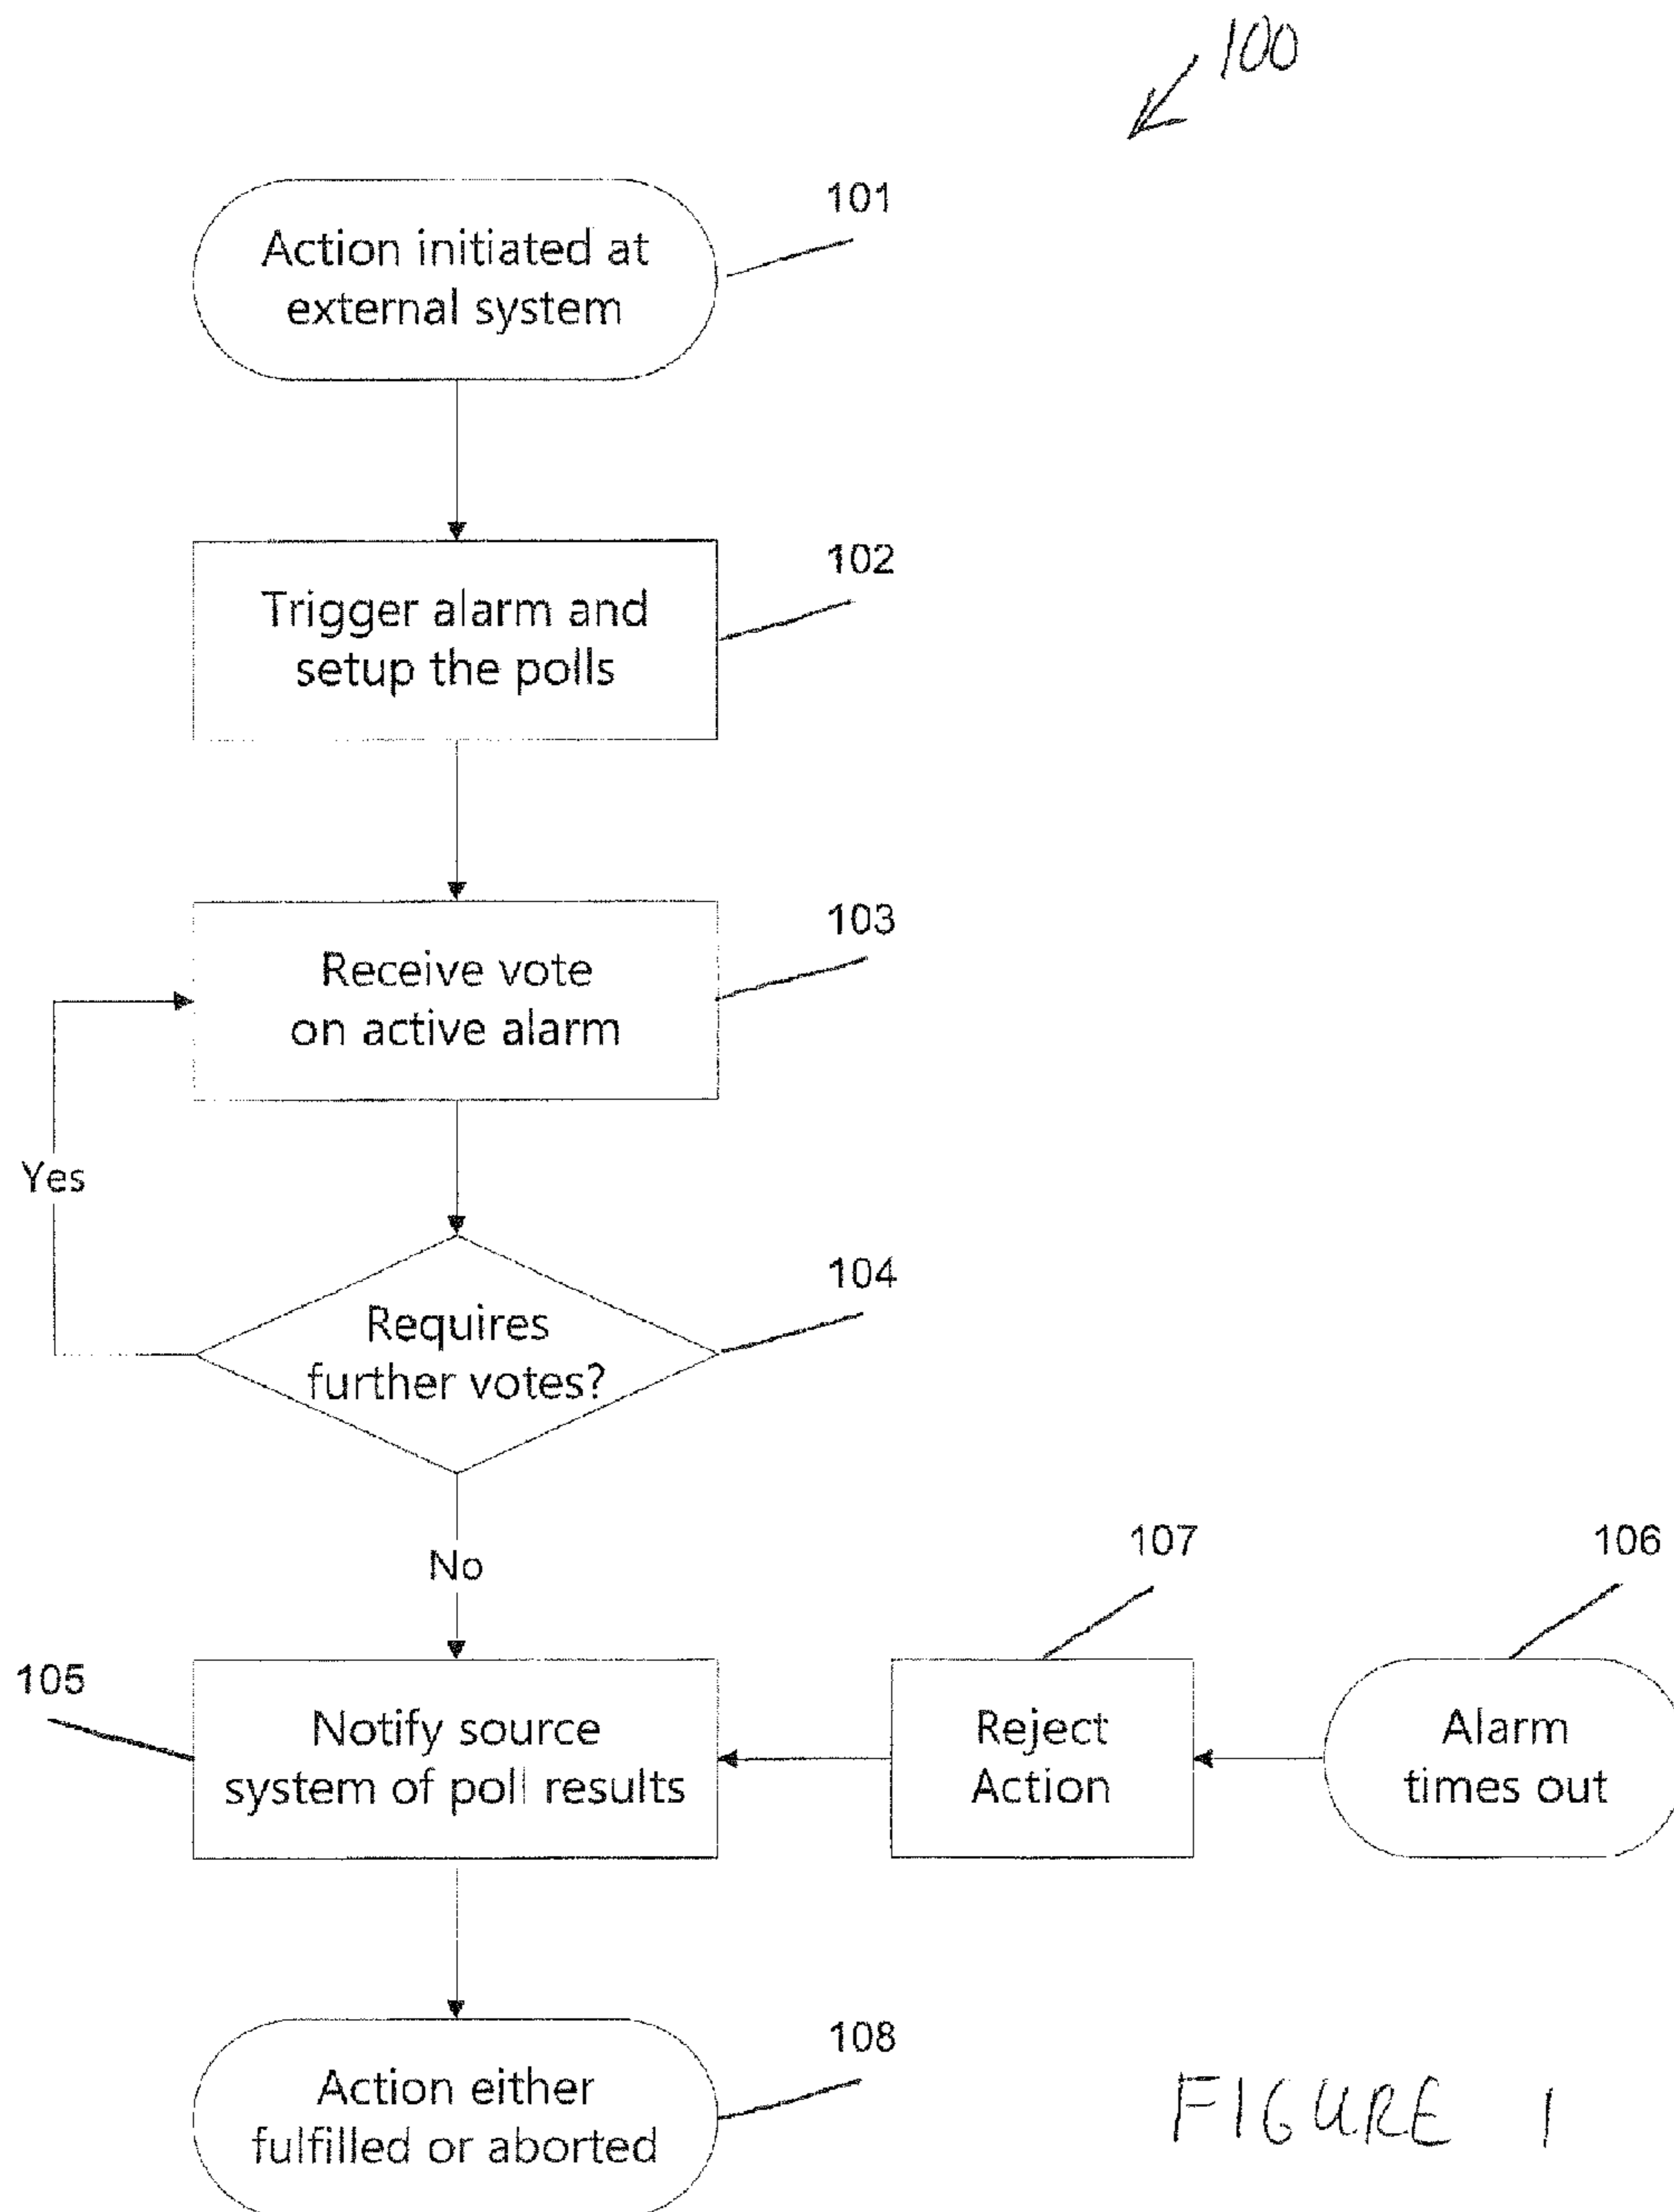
100

101

Action initiated at external system

102

Trigger alarm and setup the polls

103

Receive vote on active alarm

Yes

104

Requires further votes?

No

107

106

105

Notify source system of poll results

Reject Action

Alarm times out

108

Action either fulfilled or aborted

FIGURE 1